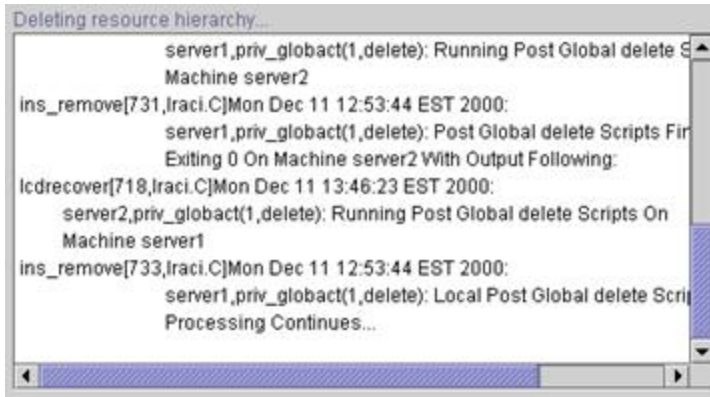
Deleting resource hierarchy...

server1,priv_globact(1,delete): Running Post Global delete S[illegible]
Machine server2
ins_remove[731,lraci.C]Mon Dec 11 12:53:44 EST 2000:
server1,priv_globact(1,delete): Post Global delete Scripts Fir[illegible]
Exiting 0 On Machine server2 With Output Following:
lcdrecover[718,lraci.C]Mon Dec 11 13:46:23 EST 2000:
server2,priv_globact(1,delete): Running Post Global delete Scripts On
Machine server1
ins_remove[733,lraci.C]Mon Dec 11 12:53:44 EST 2000:
server1,priv_globact(1,delete): Local Post Global delete Scri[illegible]
Processing Continues...